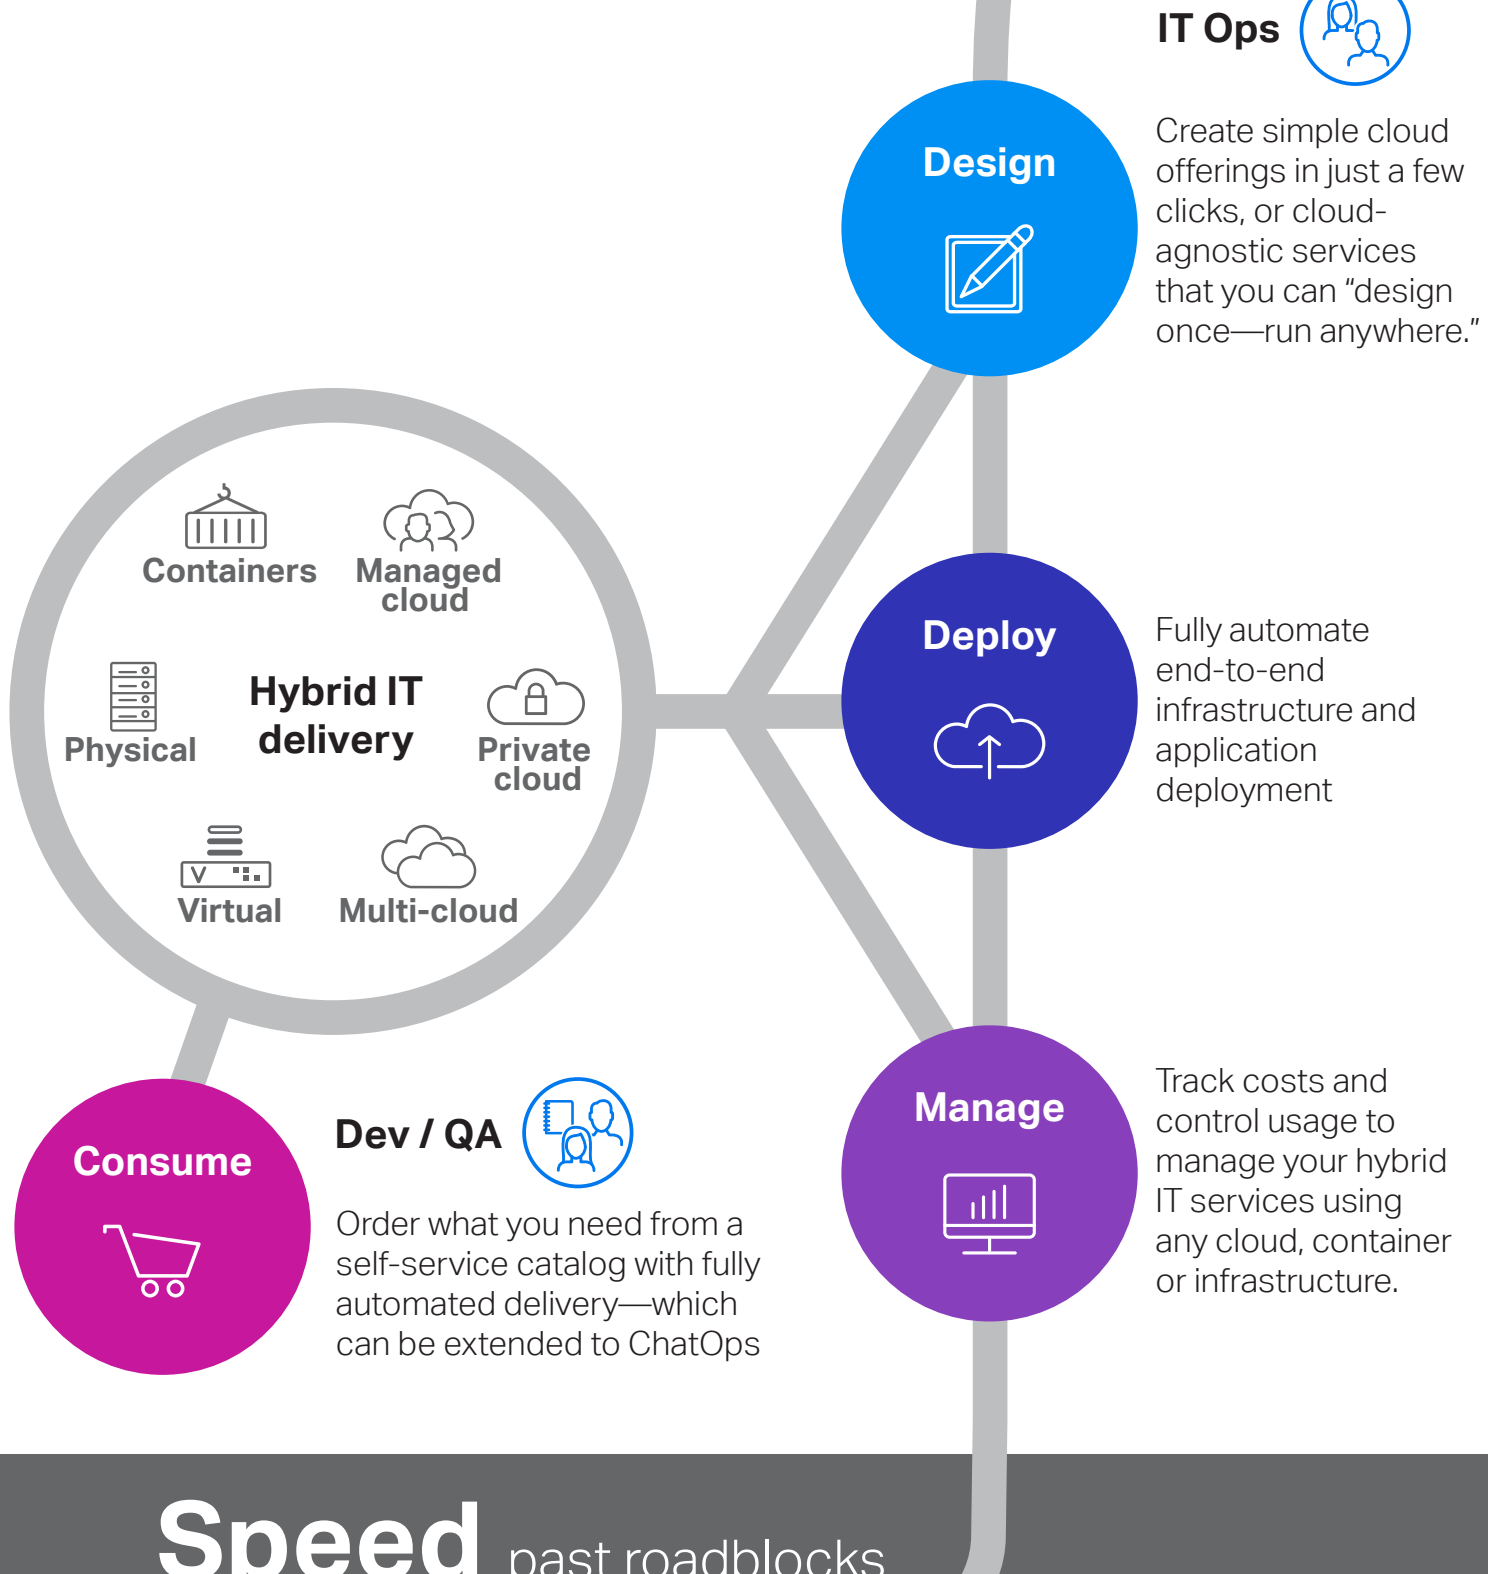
IT Ops

Design

Create simple cloud offerings in just a few clicks, or cloud-agnostic services that you can “design once—run anywhere.”

Containers

Managed cloud

Physical

Hybrid IT delivery

Private cloud

Virtual

Multi-cloud

Deploy

Fully automate end-to-end infrastructure and application deployment

Consume

Dev / QA

Order what you need from a self-service catalog with fully automated delivery—which can be extended to ChatOps

Manage

Track costs and control usage to manage your hybrid IT services using any cloud, container or infrastructure.

Speed past roadblocks